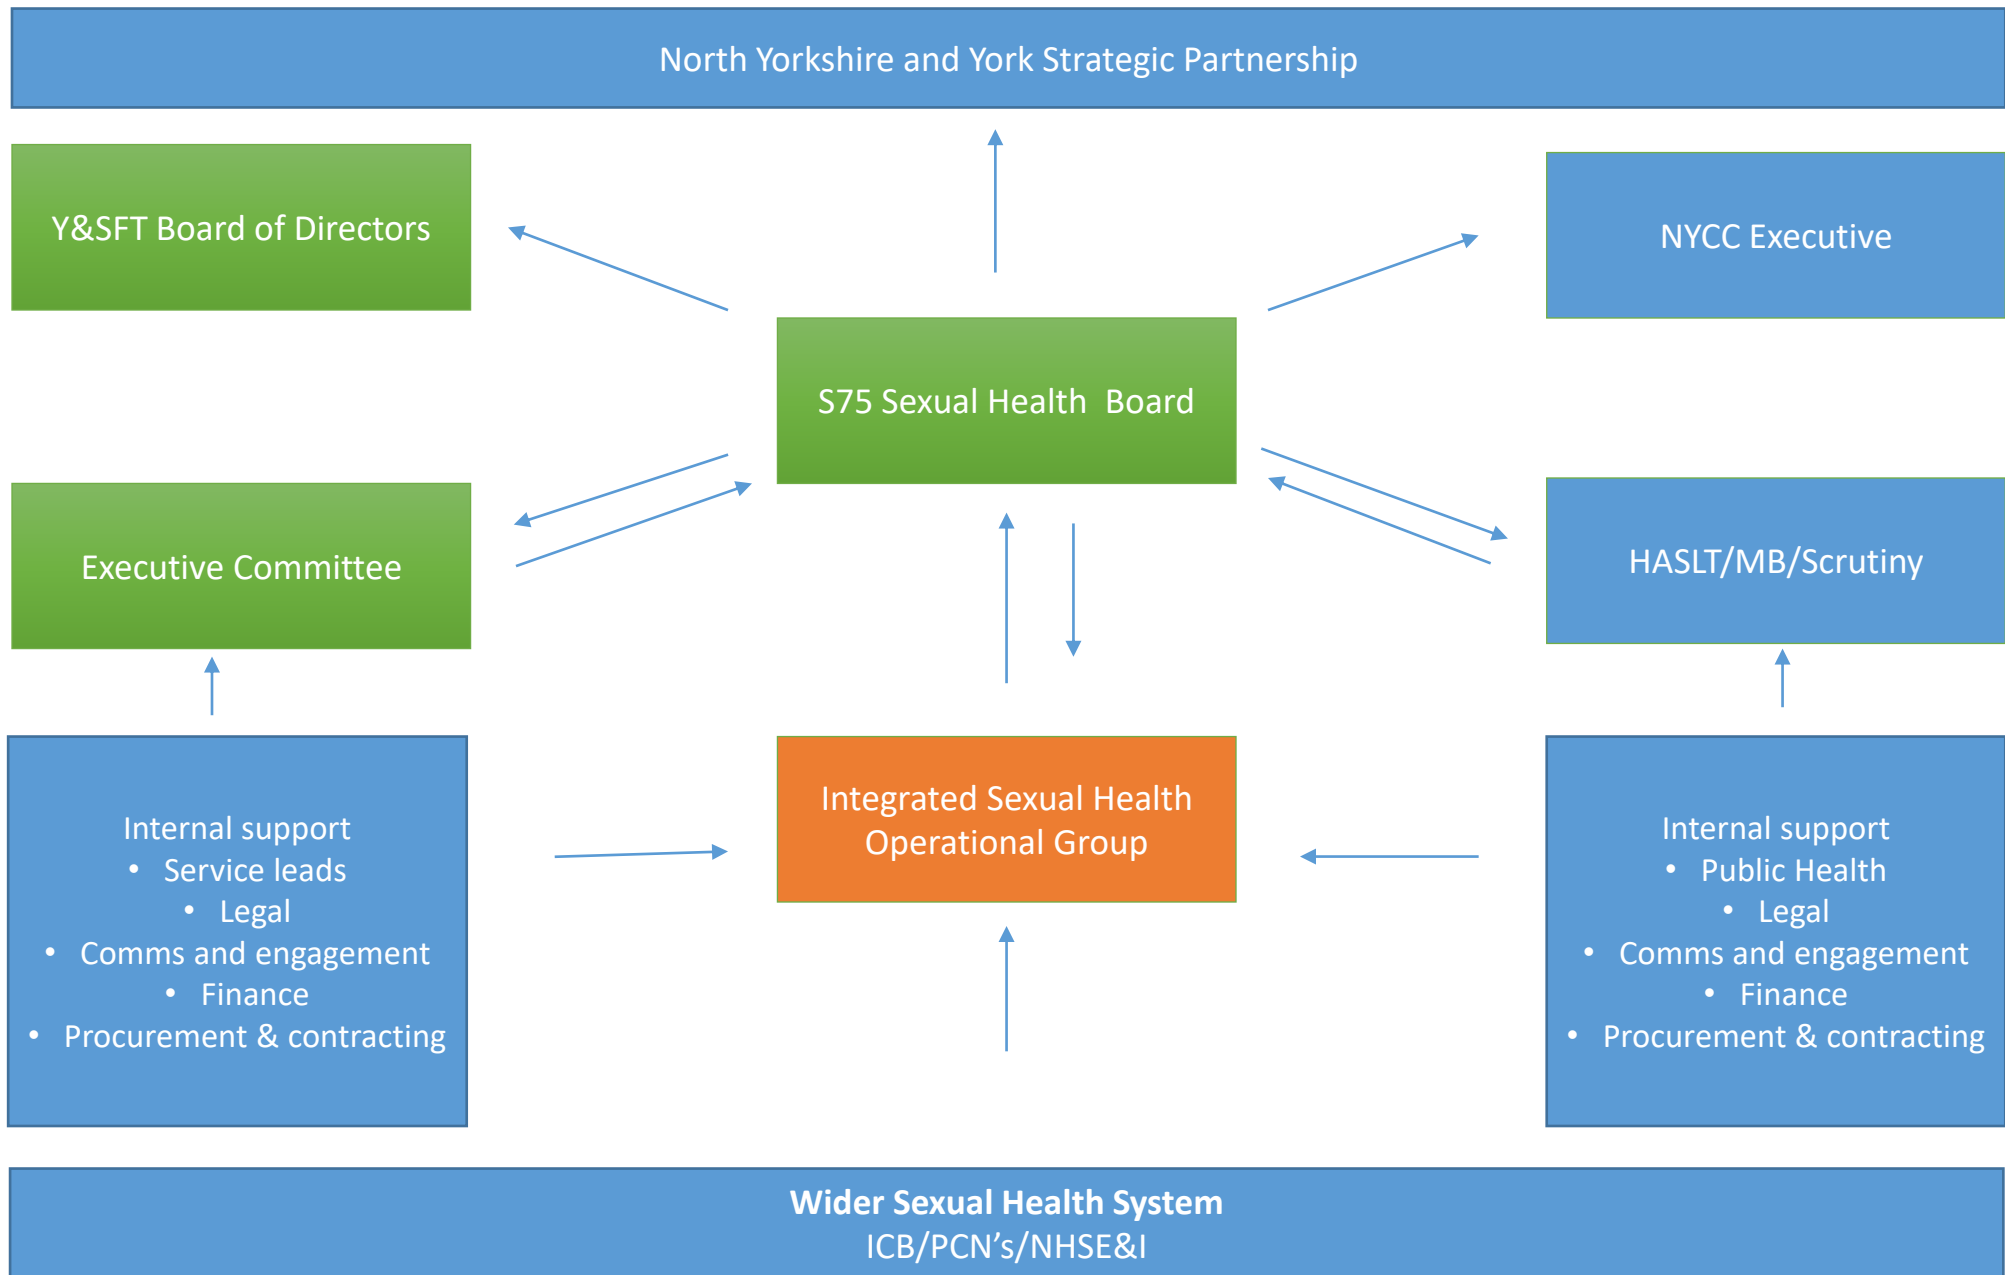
North Yorkshire and York Strategic Partnership

Y&SFT Board of Directors

NYCC Executive

S75 Sexual Health Board

Executive Committee

HASLT/MB/Scrutiny

Internal support
- Service leads
- Legal
- Comms and engagement
- Finance
- Procurement & contracting

Integrated Sexual Health Operational Group

Internal support
- Public Health
- Legal
- Comms and engagement
- Finance
- Procurement & contracting

**Wider Sexual Health System**
ICB/PCN’s/NHSE&I